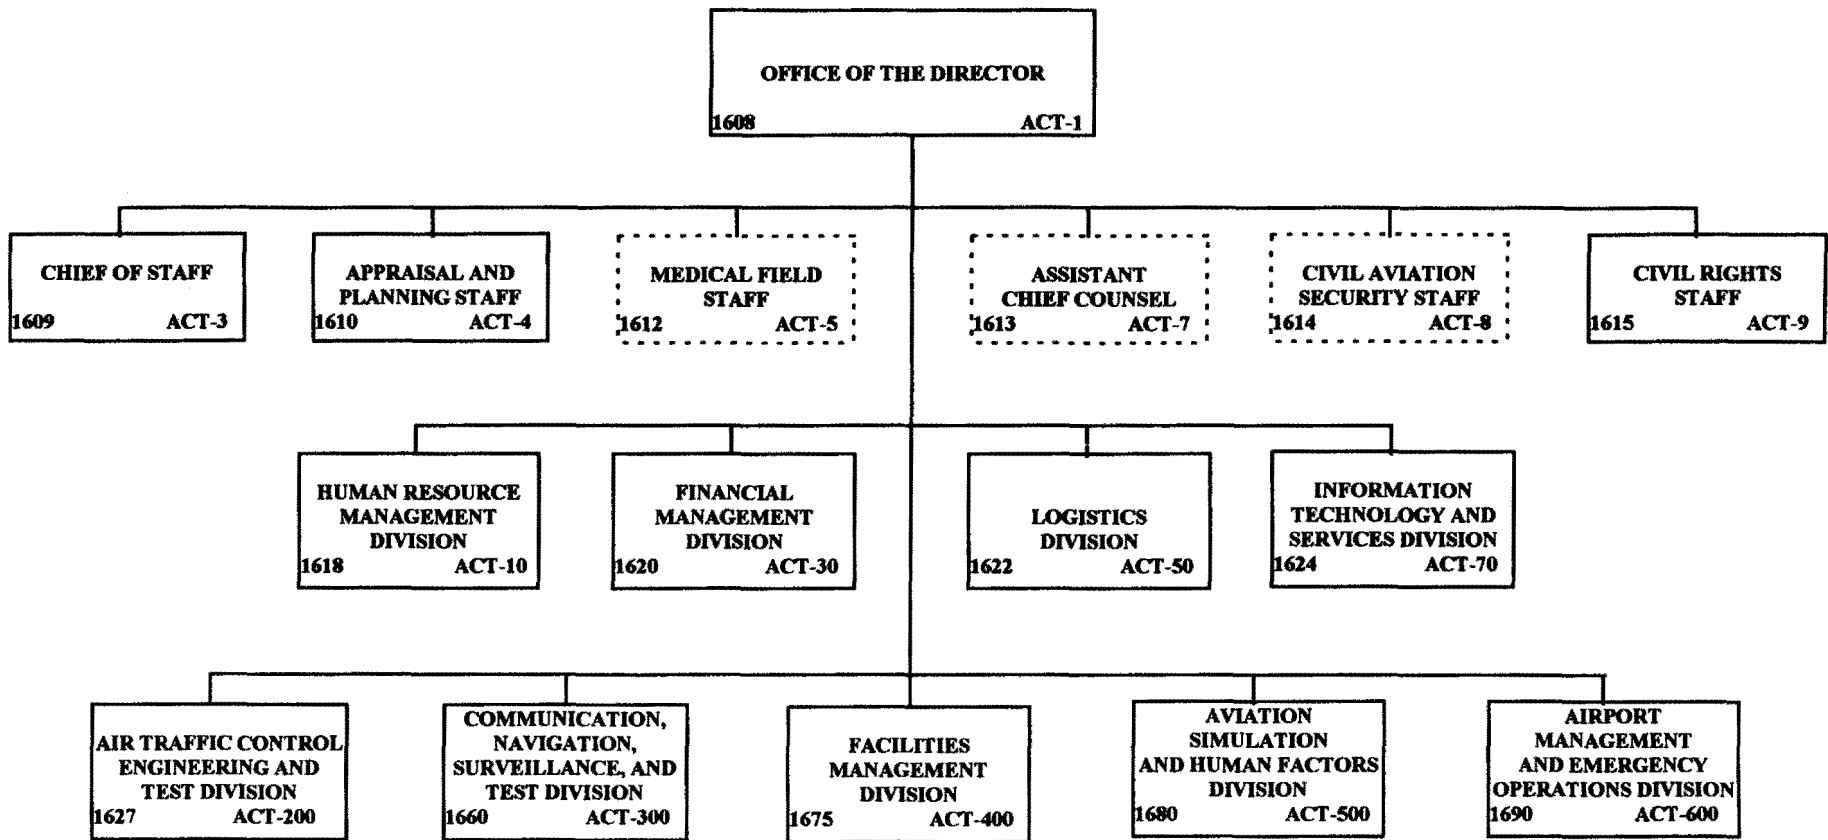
OFFICE OF THE DIRECTOR
1608 ACT-1

CHIEF OF STAFF
1609 ACT-3

APPRAISAL AND PLANNING STAFF
1610 ACT-4

MEDICAL FIELD STAFF
1612 ACT-5

ASSISTANT CHIEF COUNSEL
1613 ACT-7

CIVIL AVIATION SECURITY STAFF
1614 ACT-8

CIVIL RIGHTS STAFF
1615 ACT-9

HUMAN RESOURCE MANAGEMENT DIVISION
1618 ACT-10

FINANCIAL MANAGEMENT DIVISION
1620 ACT-30

LOGISTICS DIVISION
1622 ACT-50

INFORMATION TECHNOLOGY AND SERVICES DIVISION
1624 ACT-70

AIR TRAFFIC CONTROL ENGINEERING AND TEST DIVISION
1627 ACT-200

COMMUNICATION, NAVIGATION, SURVEILLANCE, AND TEST DIVISION
1660 ACT-300

FACILITIES MANAGEMENT DIVISION
1675 ACT-400

AVIATION SIMULATION AND HUMAN FACTORS DIVISION
1680 ACT-500

AIRPORT MANAGEMENT AND EMERGENCY OPERATIONS DIVISION
1690 ACT-600